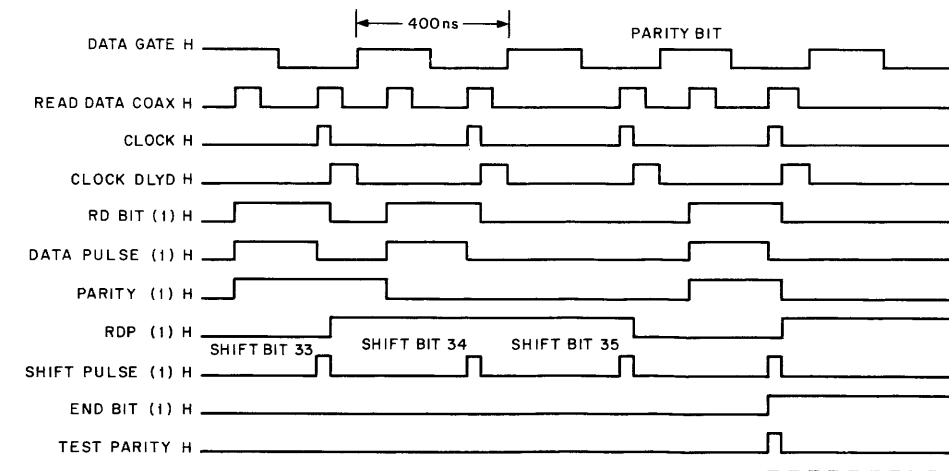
400ns

PARITY BIT

DATA GATE H

READ DATA COAX H

CLOCK H

CLOCK DLYD H

RD BIT (1) H

DATA PULSE (1) H

PARITY (1) H

RDP (1) H

SHIFT BIT 33

SHIFT BIT 34

SHIFT BIT 35

SHIFT PULSE (1) H

END BIT (1) H

TEST PARITY H